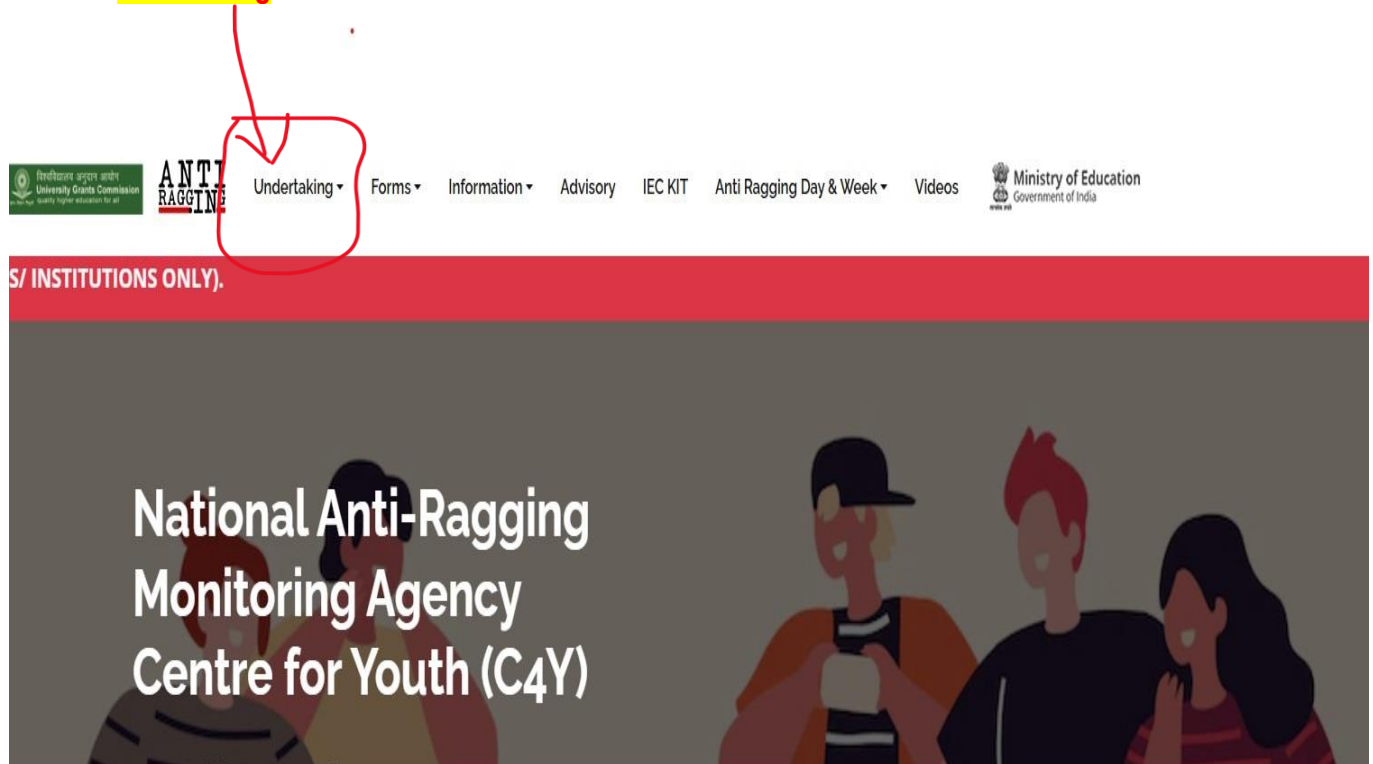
विश्वविद्यालय अनुदान आयोग
University Grants Commission
quality higher education for all

ANTI RAGGING

Undertaking ▾ Forms ▾ Information ▾ Advisory IEC KIT Anti Ragging Day & Week ▾ Videos

Ministry of Education
Government of India

S/ INSTITUTIONS ONLY).

National Anti-Ragging Monitoring Agency Centre for Youth (C4Y)